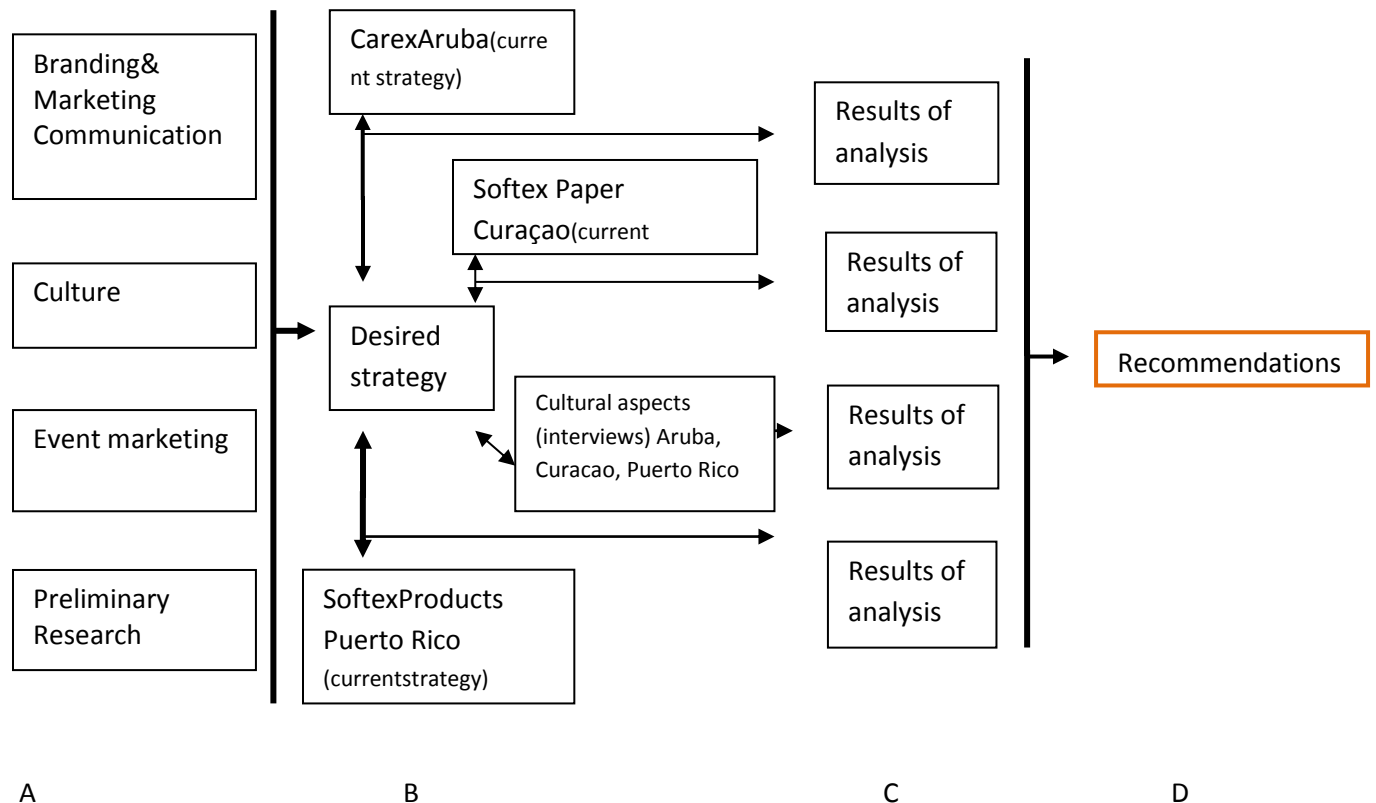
Branding& Marketing Communication

Culture

Event marketing

Preliminary Research

CarexAruba(current strategy)

Softex Paper Curaçao(current

Desired strategy

Cultural aspects (interviews) Aruba, Curacao, Puerto Rico

SoftexProducts Puerto Rico (currentstrategy)

Results of analysis

Results of analysis

Results of analysis

Results of analysis

Recommendations

A

B

C

D